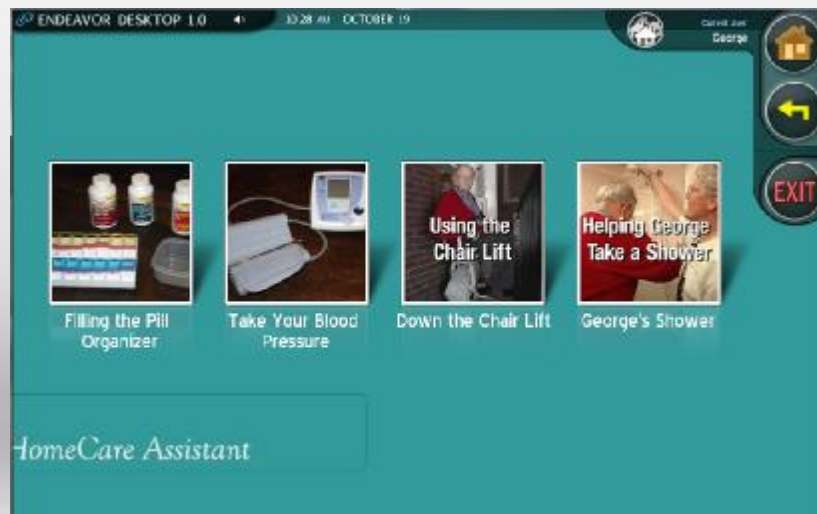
ENDEAVOR DESKTOP 1.0 10:28 AM OCTOBER 19

Current User
George

EXIT

Using the Chair Lift

Helping George Take a Shower

Filling the Pill Organizer

Take Your Blood Pressure

Down the Chair Lift

George's Shower

HomeCare Assistant